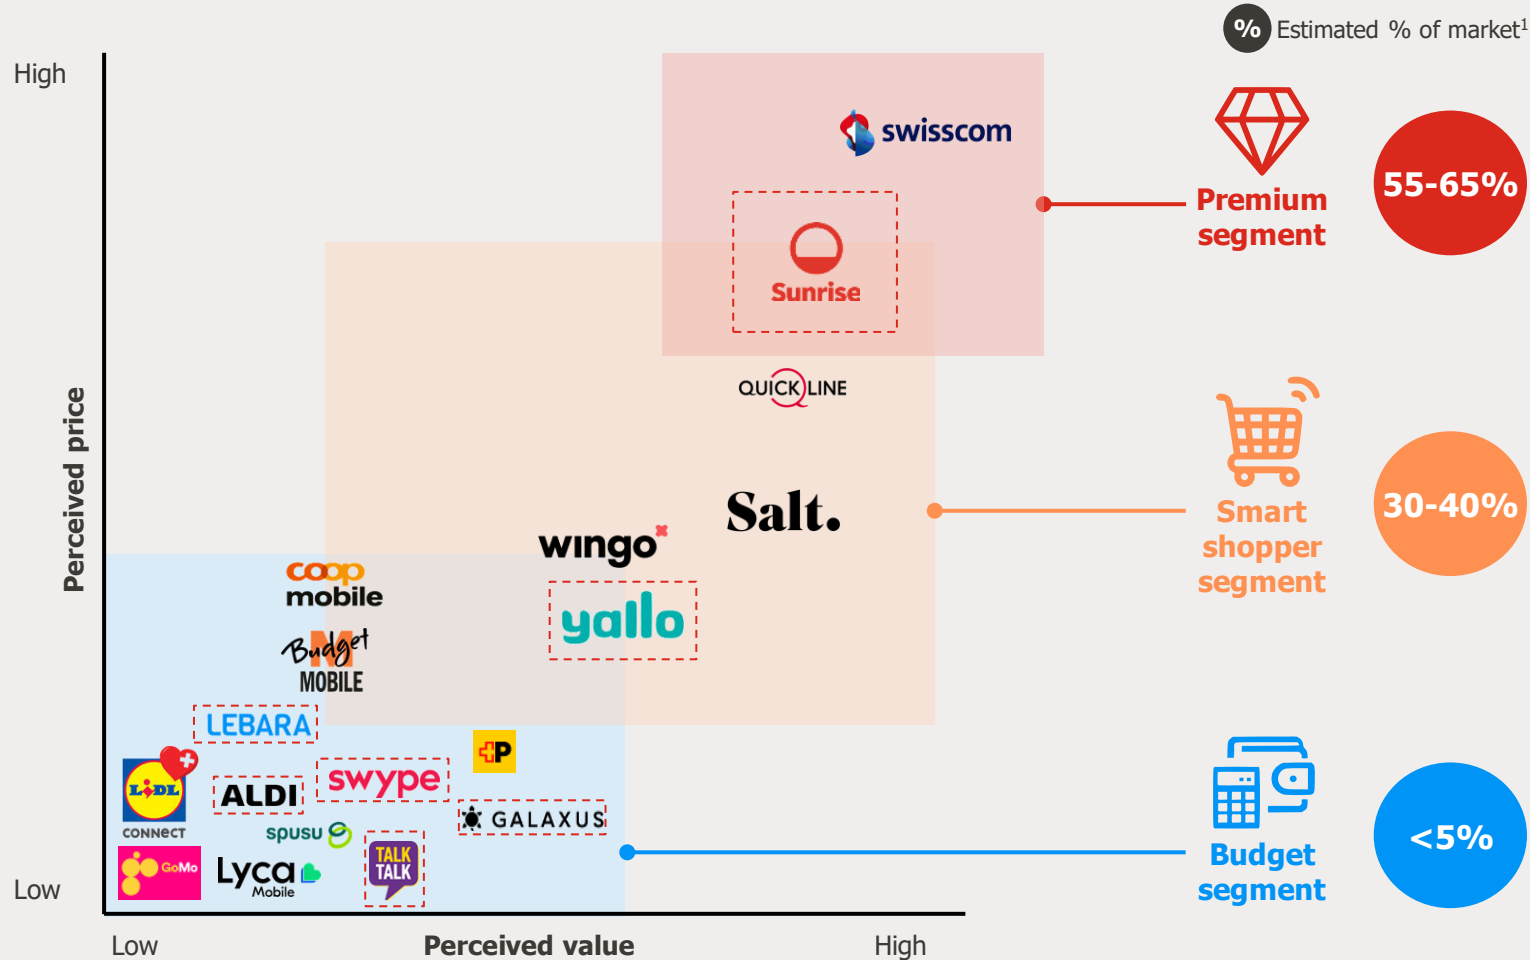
% Estimated % of market$^1$

High

Low

Perceived price

swisscom

Sunrise

QUICKLINE

Salt.

wingo

yallo

coop mobile

Budget MOBILE

LEBARA

P

LIDL CONNECT

ALDI

swype

GALAXUS

spusu

TALK TALK

GoMo

Lyca Mobile

Low

Perceived value

High

Premium segment

55-65%

Smart shopper segment

30-40%

Budget segment

<5%